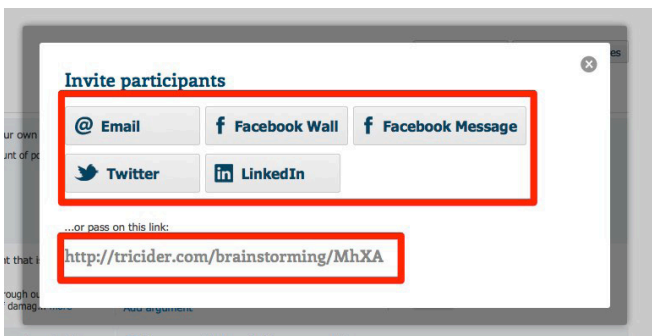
Invite participants

@ Email
f Facebook Wall
f Facebook Message
Twitter
in LinkedIn

...or pass on this link:

http://tricider.com/brainstorming/MhXA

ur own
unt of po
t that i
rough ou
damag
Add argument
es